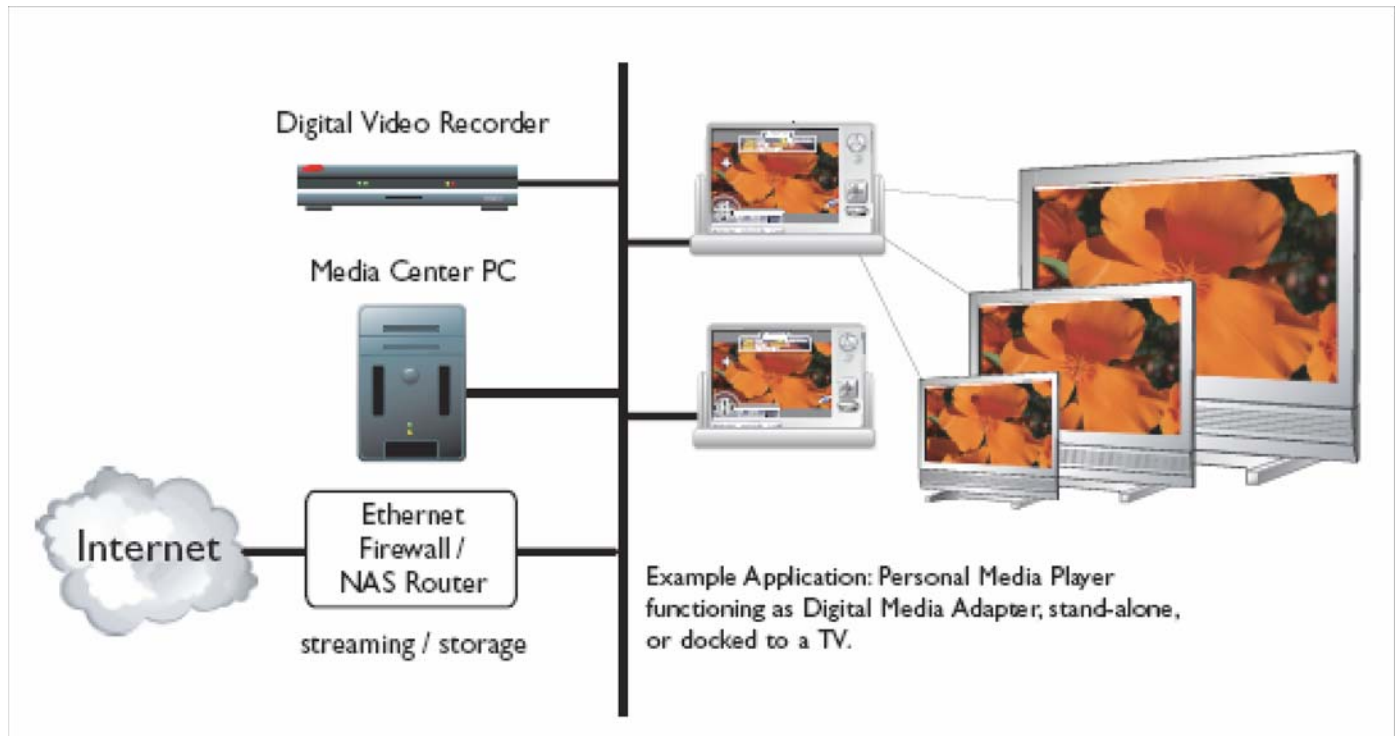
Digital Video Recorder

Media Center PC

Internet

Ethernet Firewall / NAS Router

streaming / storage

Example Application: Personal Media Player functioning as Digital Media Adapter, stand-alone, or docked to a TV.